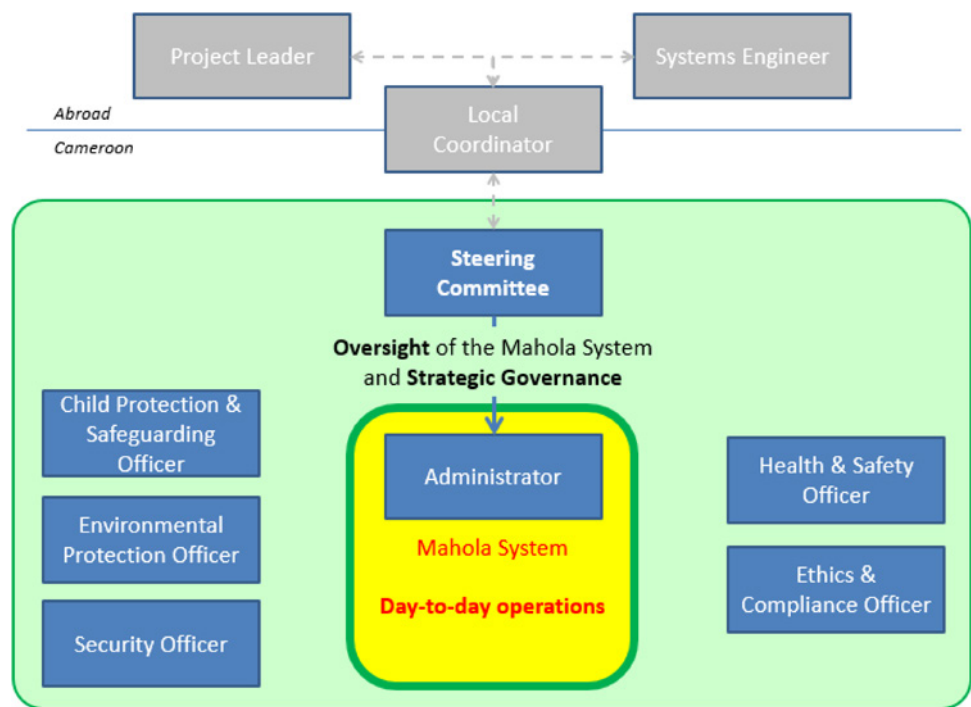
Project Leader

Systems Engineer

Abroad

Cameroon

Local Coordinator

Steering Committee

**Oversight** of the Mahola System and **Strategic Governance**

Child Protection & Safeguarding Officer

Environmental Protection Officer

Security Officer

Administrator

Mahola System

**Day-to-day operations**

Health & Safety Officer

Ethics & Compliance Officer